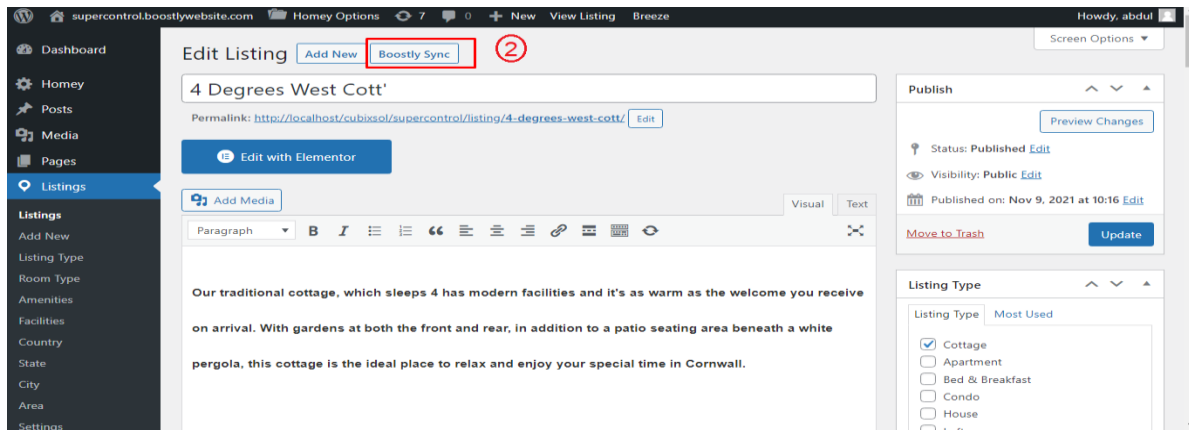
supercontrol.boostlywebsite.com Homey Options 7 0 New View Listing Breeze Howdy, abdul

Dashboard
Homey
Posts
Media
Pages
Listings
Listings
Add New
Listing Type
Room Type
Amenities
Facilities
Country
State
City
Area
Settings

Edit Listing Add New Boostly Sync ②

Screen Options ▼

4 Degrees West Cott'

Permalink: http://localhost/cubixsol/supercontrol/listing/4-degrees-west-cott/ Edit

Edit with Elementor

Add Media

Visual Text

Paragraph

Our traditional cottage, which sleeps 4 has modern facilities and it's as warm as the welcome you receive on arrival. With gardens at both the front and rear, in addition to a patio seating area beneath a white pergola, this cottage is the ideal place to relax and enjoy your special time in Cornwall.

Publish

Preview Changes

Status: Published Edit

Visibility: Public Edit

Published on: Nov 9, 2021 at 10:16 Edit

Move to Trash

Update

Listing Type

Listing Type Most Used

Cottage
Apartment
Bed & Breakfast
Condo
House
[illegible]